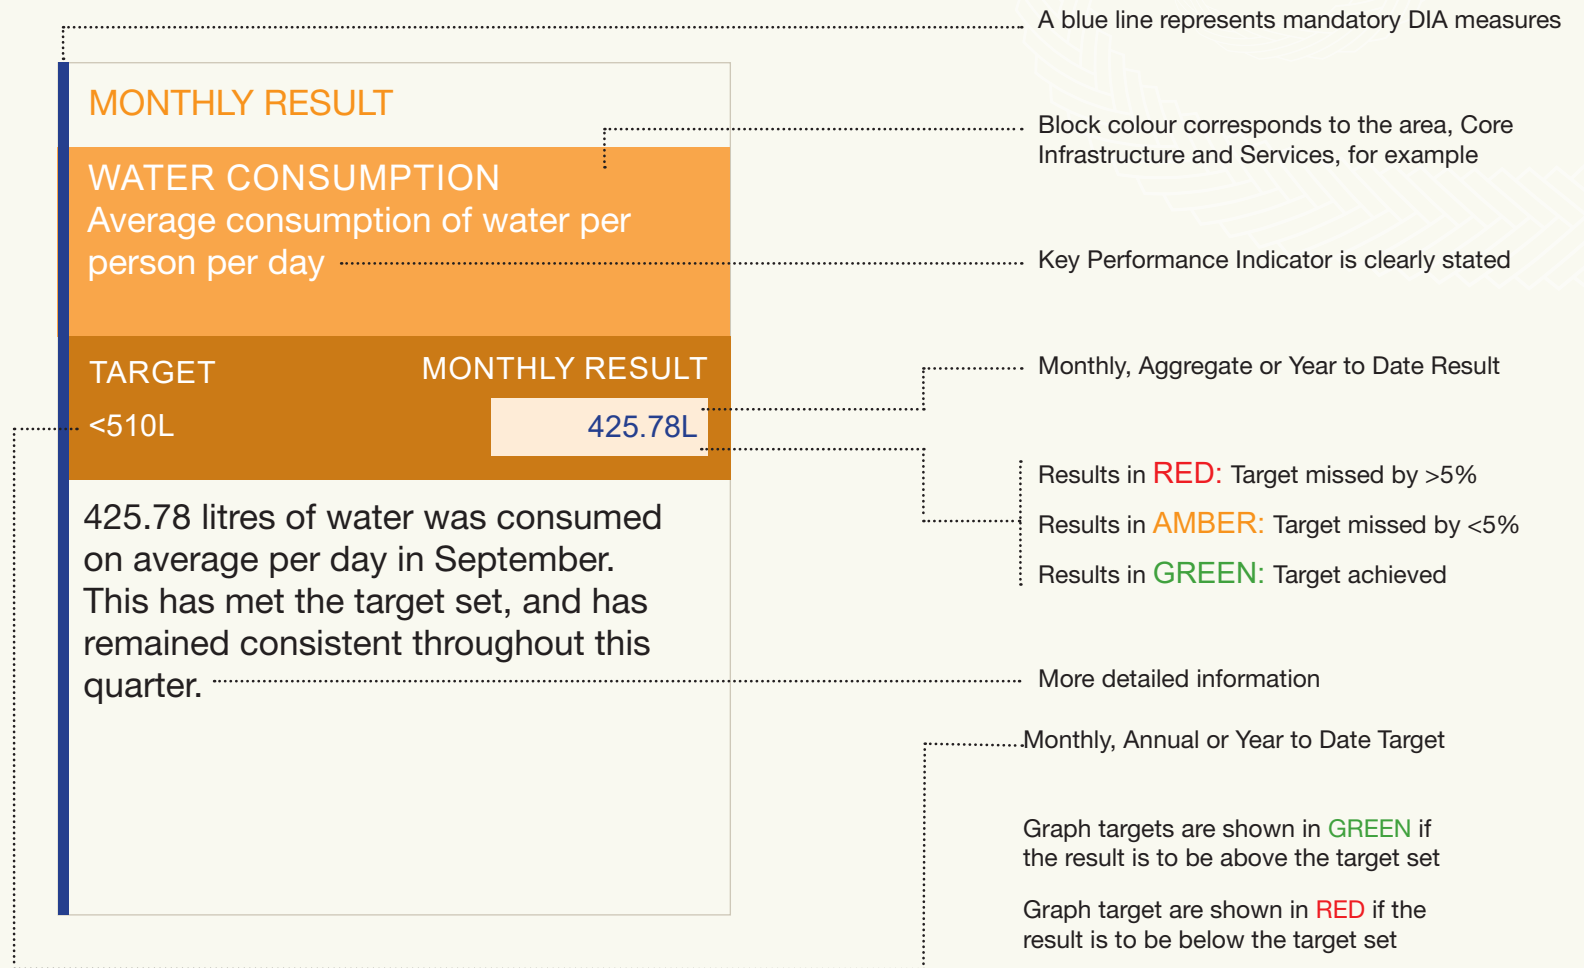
MONTHLY RESULT

WATER CONSUMPTION
Average consumption of water per person per day

TARGET
<510L

MONTHLY RESULT
425.78L

425.78 litres of water was consumed on average per day in September. This has met the target set, and has remained consistent throughout this quarter.

A blue line represents mandatory DIA measures

Block colour corresponds to the area, Core Infrastructure and Services, for example

Key Performance Indicator is clearly stated

Monthly, Aggregate or Year to Date Result

Results in RED: Target missed by >5%

Results in AMBER: Target missed by <5%

Results in GREEN: Target achieved

More detailed information

Monthly, Annual or Year to Date Target

Graph targets are shown in GREEN if the result is to be above the target set

Graph target are shown in RED if the result is to be below the target set